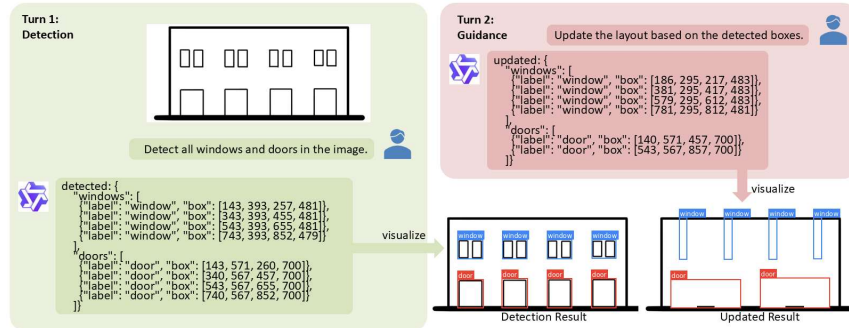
Turn 1:
Detection

Detect all windows and doors in the image.

detected: {
"windows": [
{"label": "window", "box": [143, 393, 257, 481]},
{"label": "window", "box": [343, 393, 455, 481]},
{"label": "window", "box": [543, 393, 655, 481]},
{"label": "window", "box": [743, 393, 852, 479]}
],
"doors": [
{"label": "door", "box": [143, 571, 260, 700]},
{"label": "door", "box": [340, 567, 457, 700]},
{"label": "door", "box": [543, 567, 655, 700]},
{"label": "door", "box": [740, 567, 852, 700]}
]}

visualize

Turn 2:
Guidance

Update the layout based on the detected boxes.

updated: {
"windows": [
{"label": "window", "box": [186, 295, 217, 483]},
{"label": "window", "box": [381, 295, 417, 483]},
{"label": "window", "box": [579, 295, 612, 483]},
{"label": "window", "box": [781, 295, 812, 483]}
],
"doors": [
{"label": "door", "box": [140, 571, 457, 700]},
{"label": "door", "box": [543, 567, 857, 700]}
]}

visualize

window window window window
door door door door
Detection Result

window window window window
door door
Updated Result